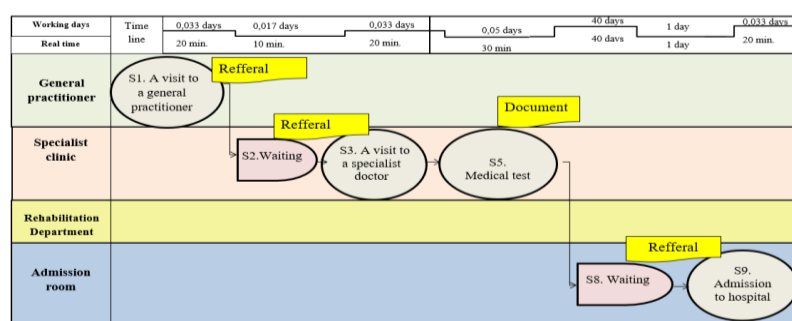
| Working days | Time line | 0,033 days | 0,017 days | 0,033 days | 0,05 days | 40 days | 1 day | 0,033 days |
|---|---|---|---|---|---|---|---|---|
| Real time | | 20 min. | 10 min. | 20 min. | 30 min | 40 days | 1 day | 20 min. |

General practitioner

S1. A visit to a general practitioner

Refferal

Specialist clinic

Refferal

S2.Waiting

S3. A visit to a specialist doctor

Document

S5. Medical test

Rehabilitation Department

Admission room

S8. Waiting

Refferal

S9. Admission to hospital